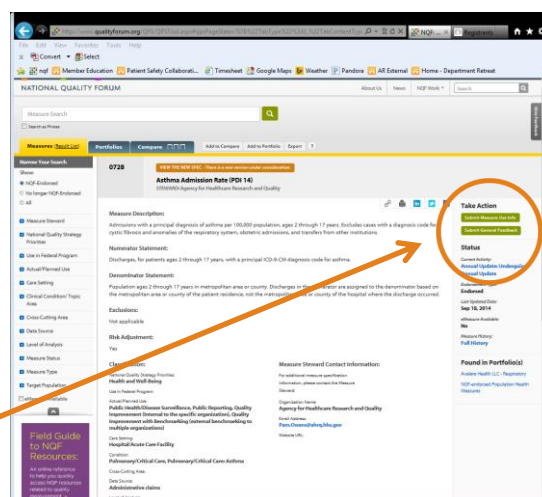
https://www.qualityforum.org/QPS/QPSTool.aspx#qpsPageState=%7B%22TabType%22%3A1,%22TabContentTyp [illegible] NQF... Registrants

File Edit View Favorites Tools Help

Convert Select

NQF Member Education Patient Safety Collaborati... Timesheet Google Maps Weather Pandora All External Home - Department Retreat

NATIONAL QUALITY FORUM

About Us News NQF Work Search

Measure Search

Search as Phrase

Measures (Result List) Portfolios Compare Add to Compare Add to Portfolio Export ?

Narrow Your Search

Show:
NQF-Endorsed
No longer NQF-Endorsed
All

Measure Steward
National Quality Strategy Priorities
Use in Federal Program
Actual/Planned Use
Care Setting
Clinical Condition/ Topic Area
Cross Cutting Area
Data Source
Level of Analysis
Measure Status
Measure Type
Target Population
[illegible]

Field Guide to NQF Resources:
An online reference to help you quickly access NQF resources related to quality measurement

0728

VIEW THE NEW SPEC - There is a new version under consideration

Asthma Admission Rate (PDI 14)
STEWARD: Agency for Healthcare Research and Quality

Measure Description:
Admissions with a principal diagnosis of asthma per 100,000 population, ages 2 through 17 years. Excludes cases with a diagnosis code for cystic fibrosis and anomalies of the respiratory system, obstetric admissions, and transfers from other institutions.

Numerator Statement:
Discharges, for patients ages 2 through 17 years, with a principal ICD-9-CM diagnosis code for asthma.

Denominator Statement:
Population ages 2 through 17 years in metropolitan area or county. Discharges in the numerator are assigned to the denominator based on the metropolitan area or county of the patient residence, not the metropolitan area or county of the hospital where the discharge occurred.

Exclusions:
Not applicable

Risk Adjustment:
Yes

Classification:
National Quality Strategy Priorities
Health and Well-Being
Use in Federal Program
Actual/Planned Use
Public Health/Disease Surveillance, Public Reporting, Quality Improvement (Internal to the specific organization), Quality Improvement with Benchmarking (external benchmarking to multiple organizations)
Care Setting
Hospital/Acute Care Facility
Condition
Pulmonary/Critical Care, Pulmonary/Critical Care: Asthma
Cross Cutting Area
Data Source
Administrative claims

Measure Steward Contact Information:
For additional measure specification information, please contact the Measure Steward.
Organization Name
Agency for Healthcare Research and Quality
Email Address
Pam.Owens@ahrq.hhs.gov
Website URL

Take Action
Submit Measure Use Info
Submit General Feedback

Status
Current Activity:
Annual Update: Undergoing Annual Update
Endorsement Status:
Endorsed
Last Updated Date:
Sep 18, 2014
eMeasure Available:
No
Measure History:
Full History

Found in Portfolio(s)
Anthem Health LLC - Respiratory
NQF-endorsed Population Health Measures